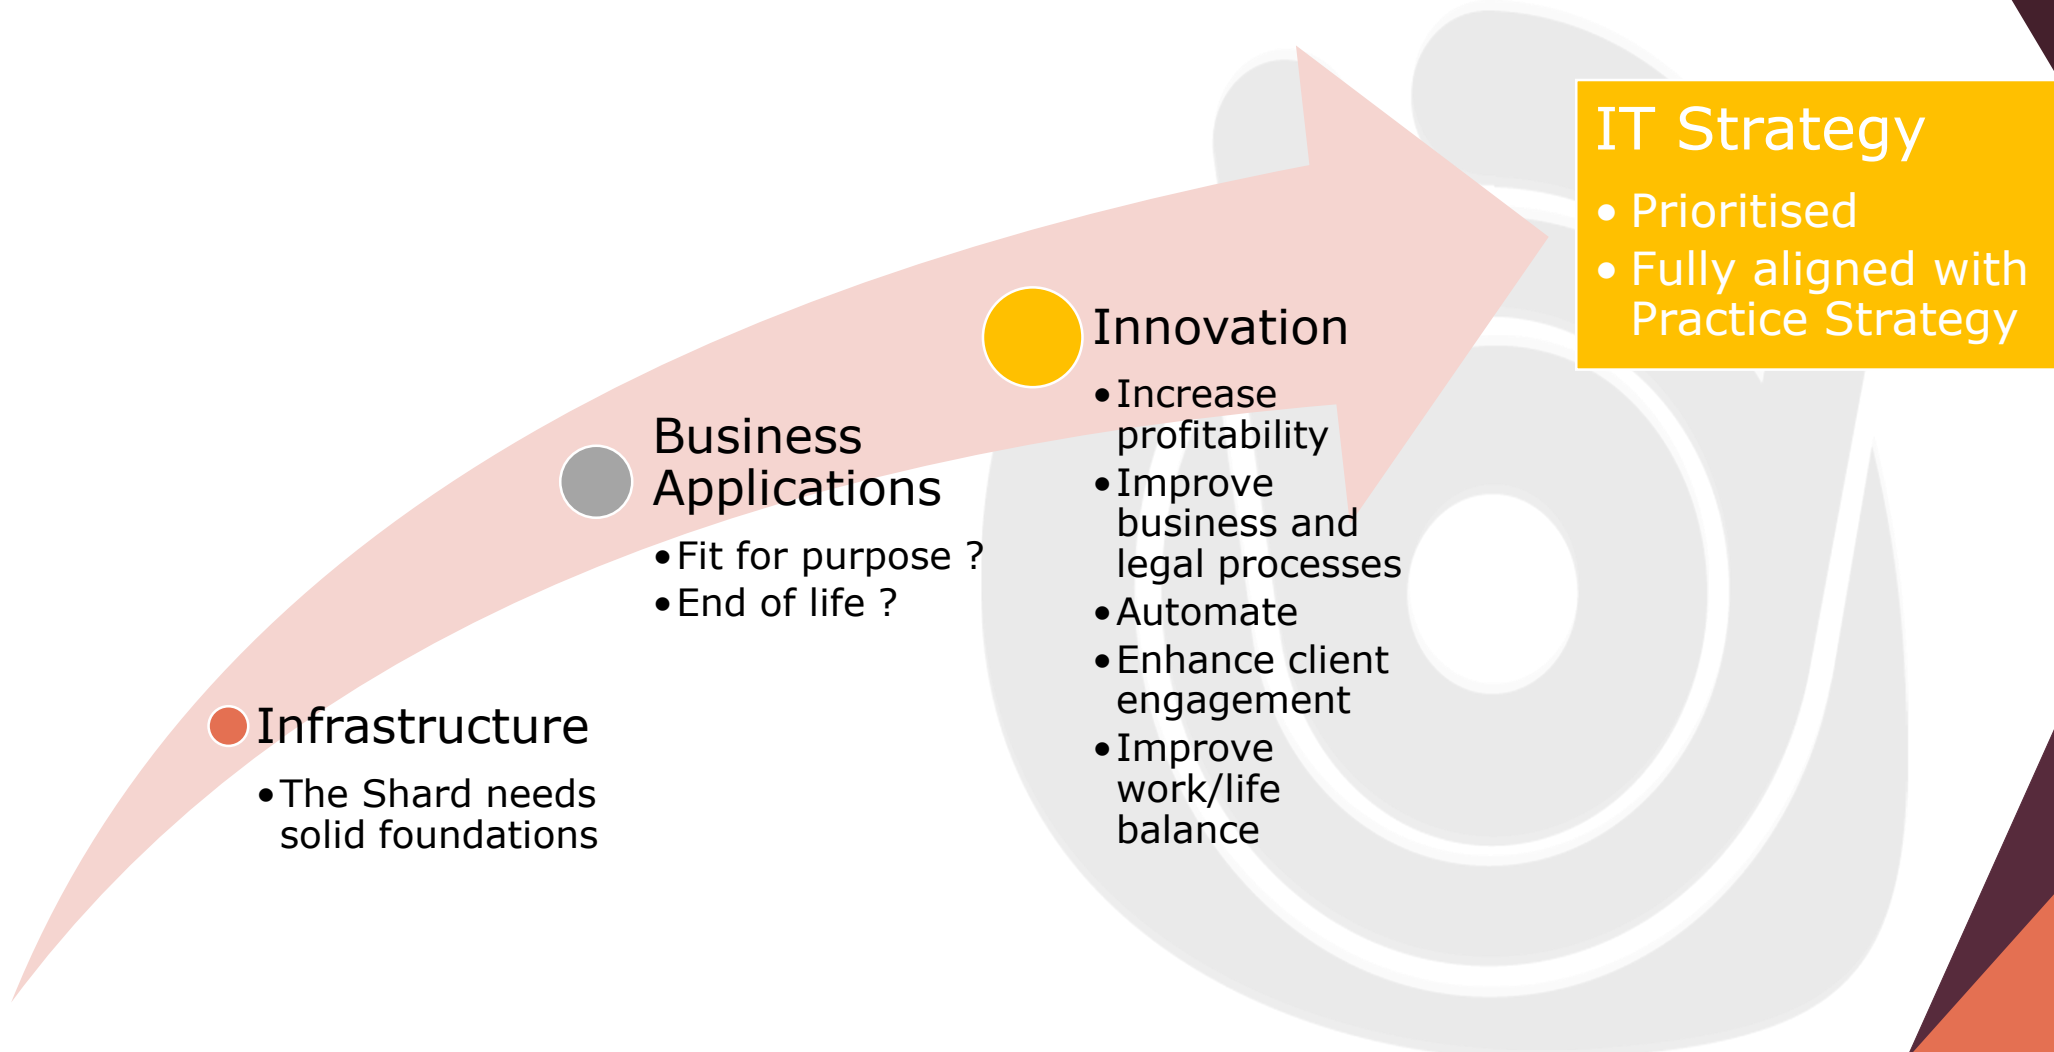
Infrastructure
- The Shard needs solid foundations

Business Applications
- Fit for purpose ?
- End of life ?

Innovation
- Increase profitability
- Improve business and legal processes
- Automate
- Enhance client engagement
- Improve work/life balance

IT Strategy
- Prioritised
- Fully aligned with Practice Strategy